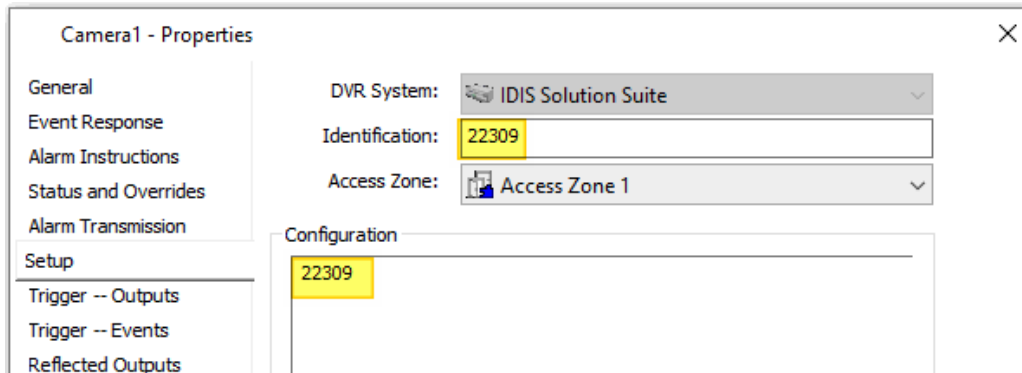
Camera1 - Properties

General
Event Response
Alarm Instructions
Status and Overrides
Alarm Transmission
Setup
Trigger -- Outputs
Trigger -- Events
Reflected Outputs

DVR System: IDIS Solution Suite
Identification: 22309
Access Zone: Access Zone 1

Configuration
22309